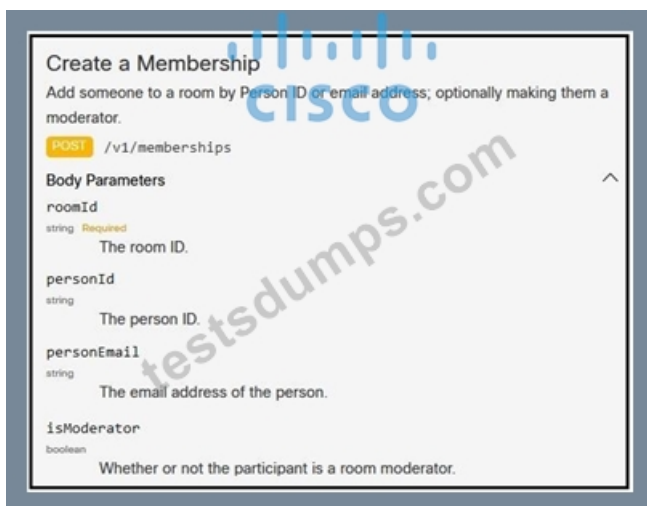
Create a Membership
CISCO
Add someone to a room by Person ID or email address; optionally making them a moderator.

POST /v1/memberships

Body Parameters

roomId
string Required
The room ID.

personId
string
The person ID.

personEmail
string
The email address of the person.

isModerator
boolean
Whether or not the participant is a room moderator.

testsdumps.com